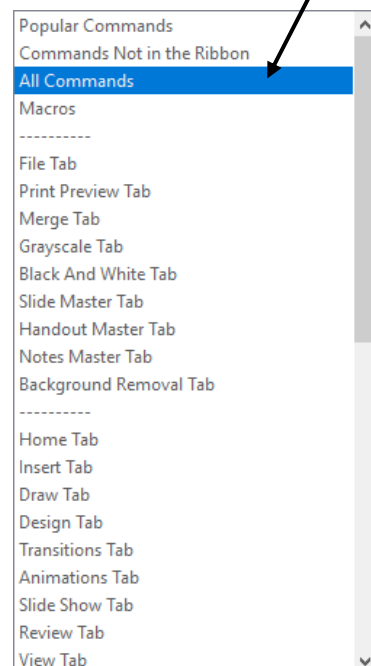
Popular Commands
Commands Not in the Ribbon
All Commands
Macros
----------
File Tab
Print Preview Tab
Merge Tab
Grayscale Tab
Black And White Tab
Slide Master Tab
Handout Master Tab
Notes Master Tab
Background Removal Tab
----------
Home Tab
Insert Tab
Draw Tab
Design Tab
Transitions Tab
Animations Tab
Slide Show Tab
Review Tab
View Tab